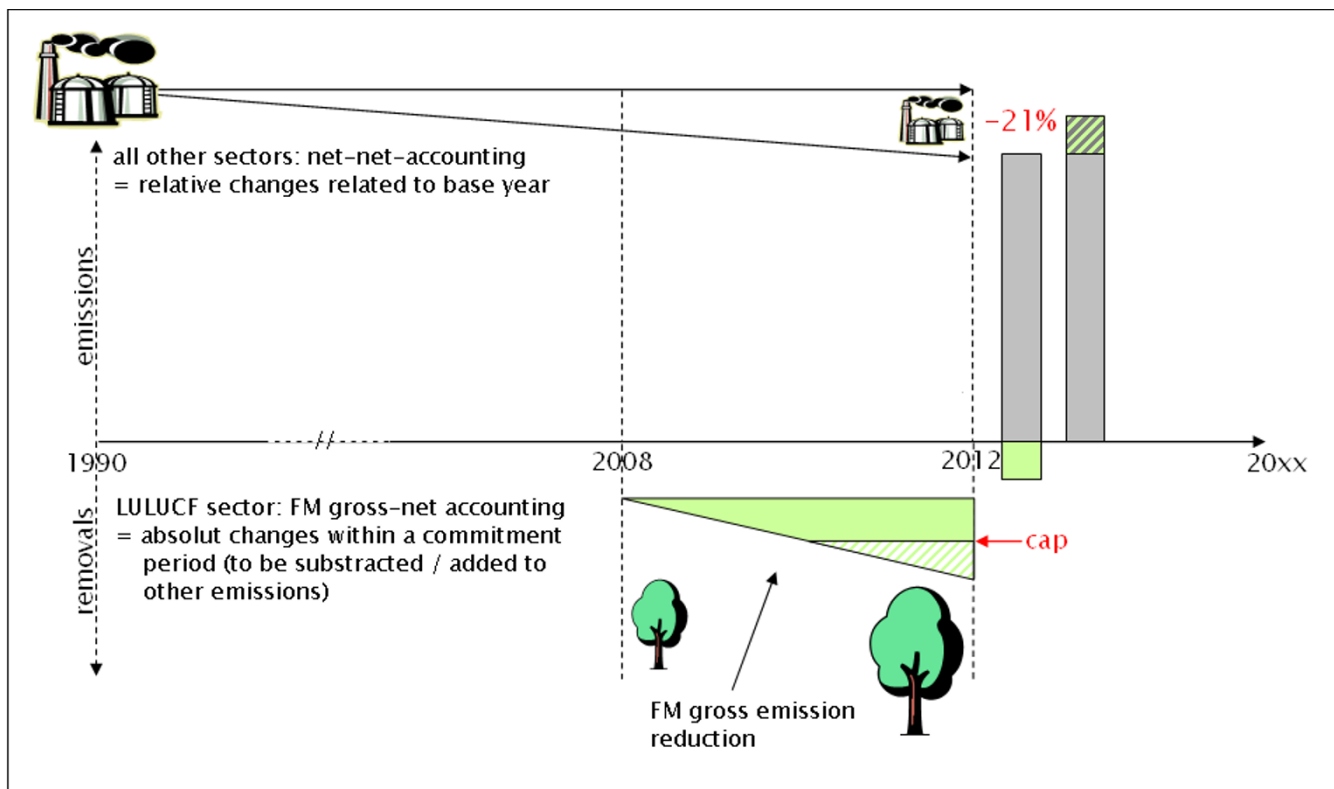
-21%

all other sectors: net-net-accounting
= relative changes related to base year

emissions

1990

2008

2012

20xx

LULUCF sector: FM gross-net accounting
= absolut changes within a commitment period (to be substracted / added to other emissions)

removals

cap

FM gross emission reduction